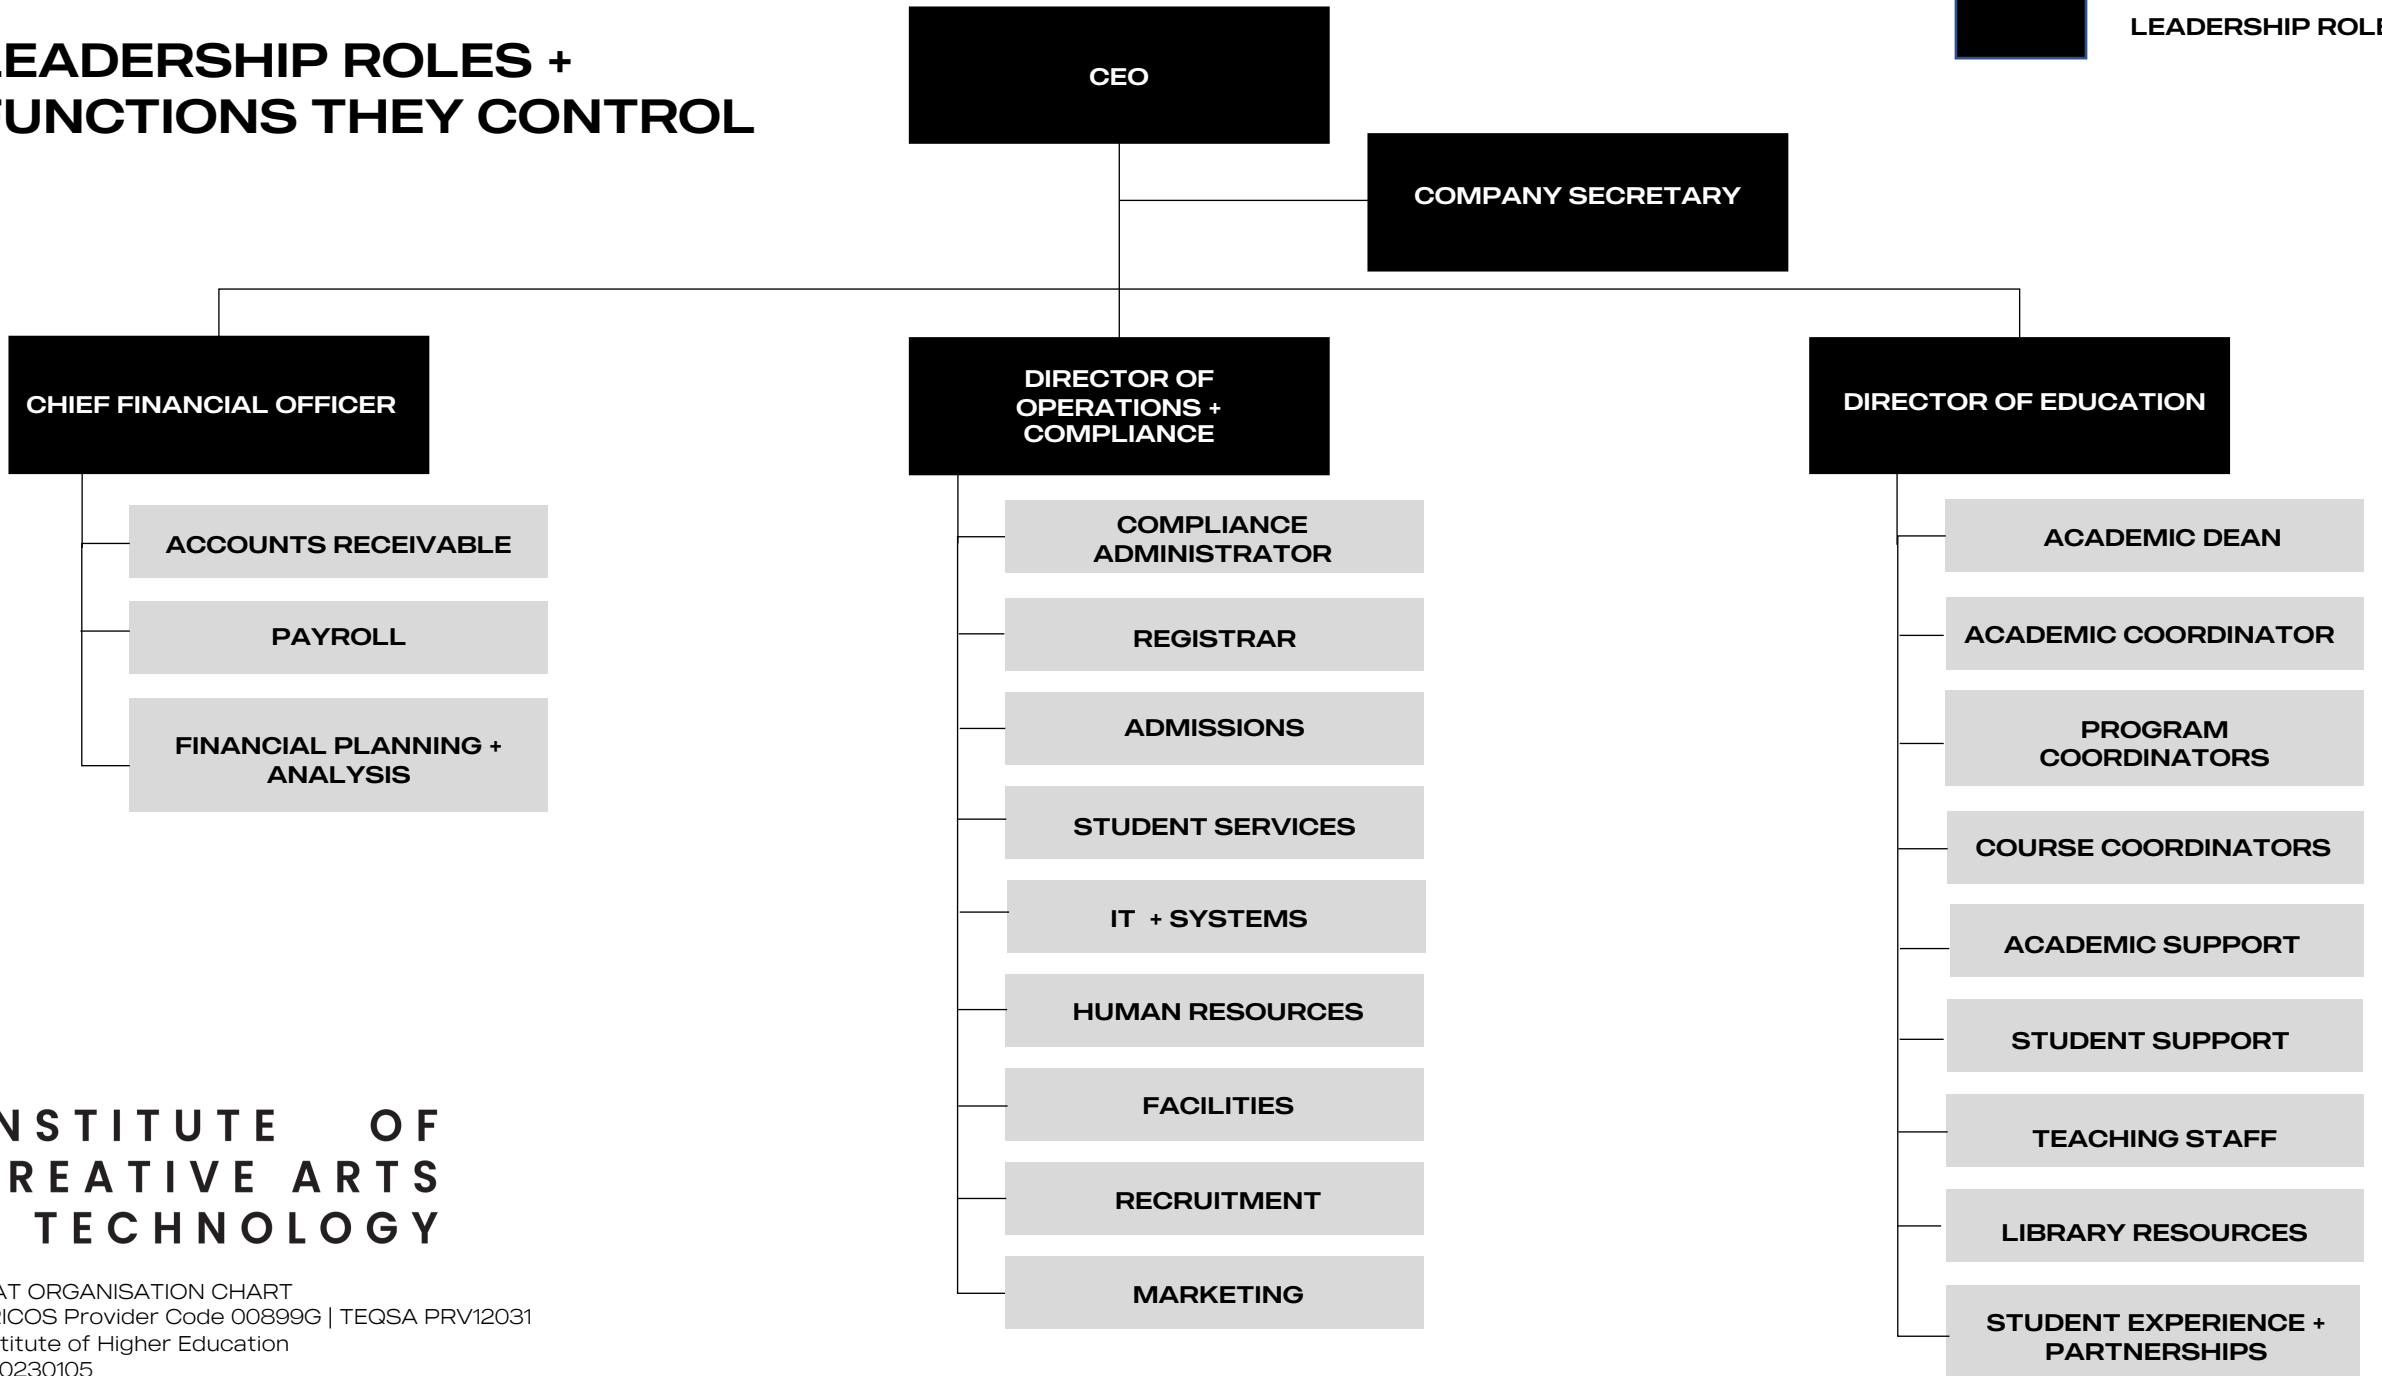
EADERSHIP ROLES +
UNCTIONS THEY CONTROL

CEO

COMPANY SECRETARY

LEADERSHIP ROL

CHIEF FINANCIAL OFFICER

ACCOUNTS RECEIVABLE

PAYROLL

FINANCIAL PLANNING + ANALYSIS

DIRECTOR OF OPERATIONS + COMPLIANCE

COMPLIANCE ADMINISTRATOR

REGISTRAR

ADMISSIONS

STUDENT SERVICES

IT + SYSTEMS

HUMAN RESOURCES

FACILITIES

RECRUITMENT

MARKETING

DIRECTOR OF EDUCATION

ACADEMIC DEAN

ACADEMIC COORDINATOR

PROGRAM COORDINATORS

COURSE COORDINATORS

ACADEMIC SUPPORT

STUDENT SUPPORT

TEACHING STAFF

LIBRARY RESOURCES

STUDENT EXPERIENCE + PARTNERSHIPS

NSTITUTE OF
REATIVE ARTS
TECHNOLOGY

AT ORGANISATION CHART
ICOS Provider Code 00899G | TEQSA PRV12031
titute of Higher Education
0230105